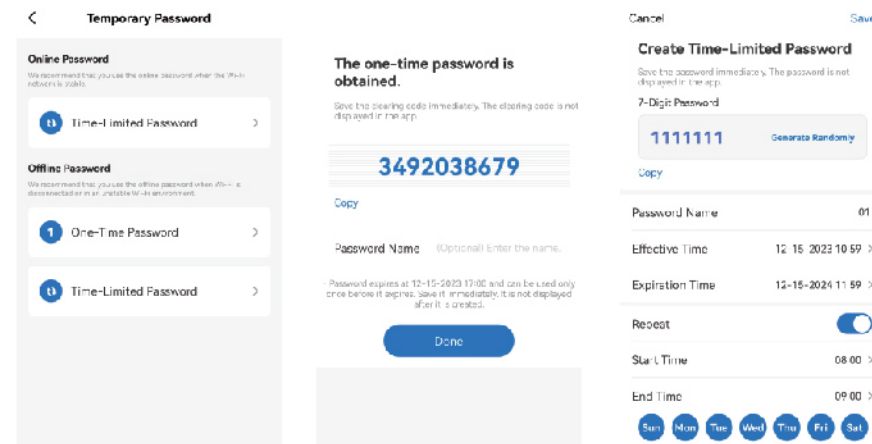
<
Temporary Password

Online Password
We recommend that you use the online password when the Wi-Fi network is stable.

Time-Limited Password >

Offline Password
We recommend that you use the offline password when Wi-Fi is disconnected or in an unstable Wi-Fi environment.

One-Time Password >

Time-Limited Password >

The one-time password is obtained.
Save the clearing code immediately. The clearing code is not displayed in the app.

3492038679

Copy

Password Name (Optional) Enter the name.

Password expires at 12-15-2023 17:00 and can be used only once before it expires. Save it immediately. It is not displayed after it's created.

Done

Cancel
Save

Create Time-Limited Password
Save the password immediately. The password is not displayed in the app.
7-Digit Password

1111111
Generate Randomly

Copy

Password Name 01

Effective Time 12-15-2023 10:59 >

Expiration Time 12-15-2024 11:59 >

Repeat

Start Time 08:00 >

End Time 09:00 >

Sun Mon Tue Wed Thu Fri Sat